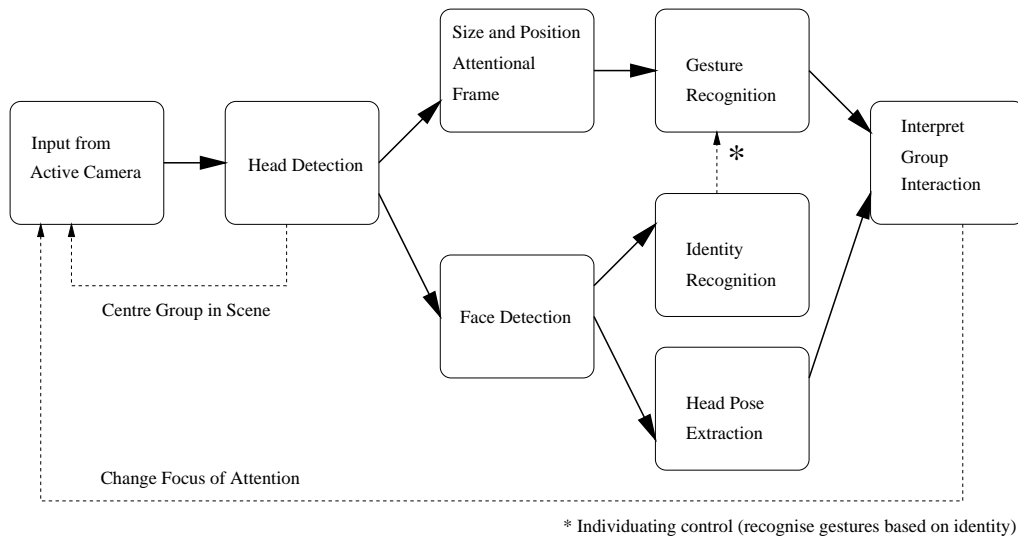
Input from Active Camera

Head Detection

Size and Position Attentional Frame

Gesture Recognition

Interpret Group Interaction

*

Identity Recognition

Face Detection

Head Pose Extraction

Centre Group in Scene

Change Focus of Attention

* Individuating control (recognise gestures based on identity)